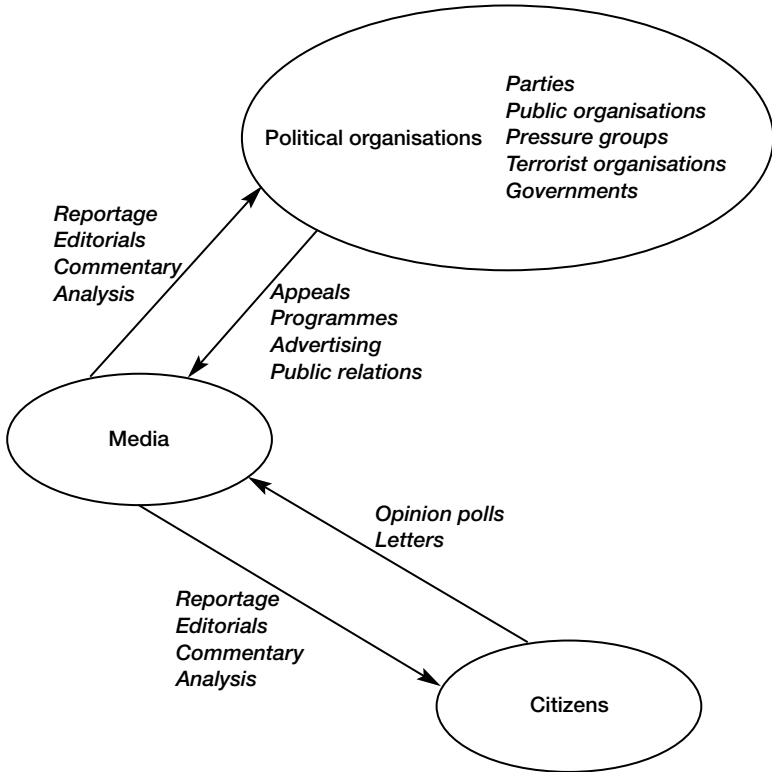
Political organisations

Parties
Public organisations
Pressure groups
Terrorist organisations
Governments

Reportage
Editorials
Commentary
Analysis

Appeals
Programmes
Advertising
Public relations

Media

Opinion polls
Letters

Reportage
Editorials
Commentary
Analysis

Citizens